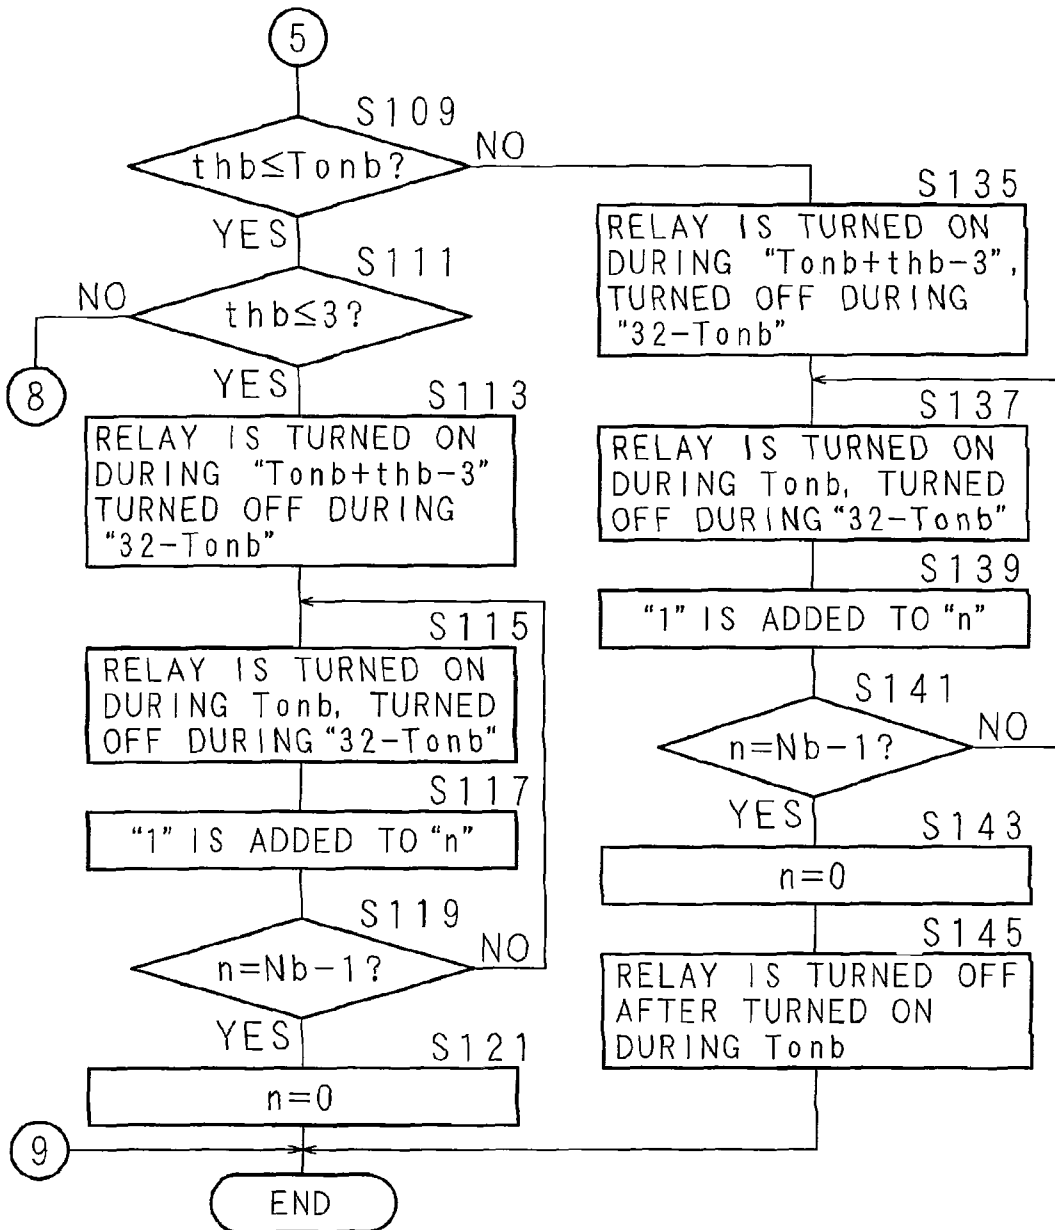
5

S109

thb≤Tonb?

NO

YES

S111

NO

thb≤3?

8

YES

S113

RELAY IS TURNED ON DURING "Tonb+thb-3" TURNED OFF DURING "32-Tonb"

S115

RELAY IS TURNED ON DURING Tonb, TURNED OFF DURING "32-Tonb"

S117

"1" IS ADDED TO "n"

S119

$n=Nb-1$?

NO

YES

S121

$n=0$

9

END

S135

RELAY IS TURNED ON DURING "Tonb+thb-3", TURNED OFF DURING "32-Tonb"

S137

RELAY IS TURNED ON DURING Tonb, TURNED OFF DURING "32-Tonb"

S139

"1" IS ADDED TO "n"

S141

$n=Nb-1$?

NO

YES

S143

$n=0$

S145

RELAY IS TURNED OFF AFTER TURNED ON DURING Tonb